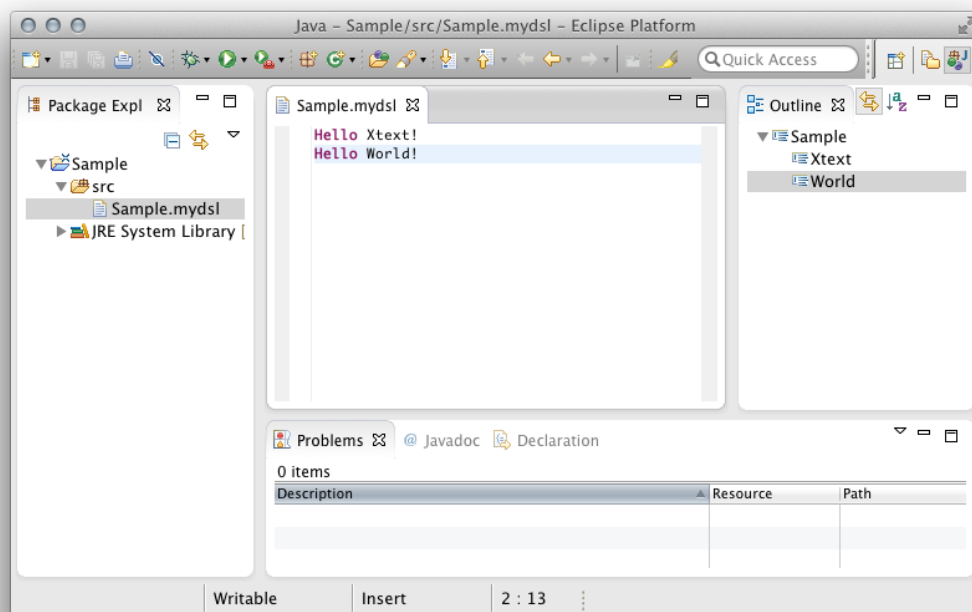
Java - Sample/src/Sample.mydsl - Eclipse Platform

Quick Access

Package Expl

Sample
src
Sample.mydsl
JRE System Library [

Sample.mydsl

Hello Xtext!
Hello World!

Outline

Sample
Xtext
World

Problems | Javadoc | Declaration

0 items

| Description | Resource | Path |
|---|---|---|
| | | |
| | | |

Writable | Insert | 2 : 13